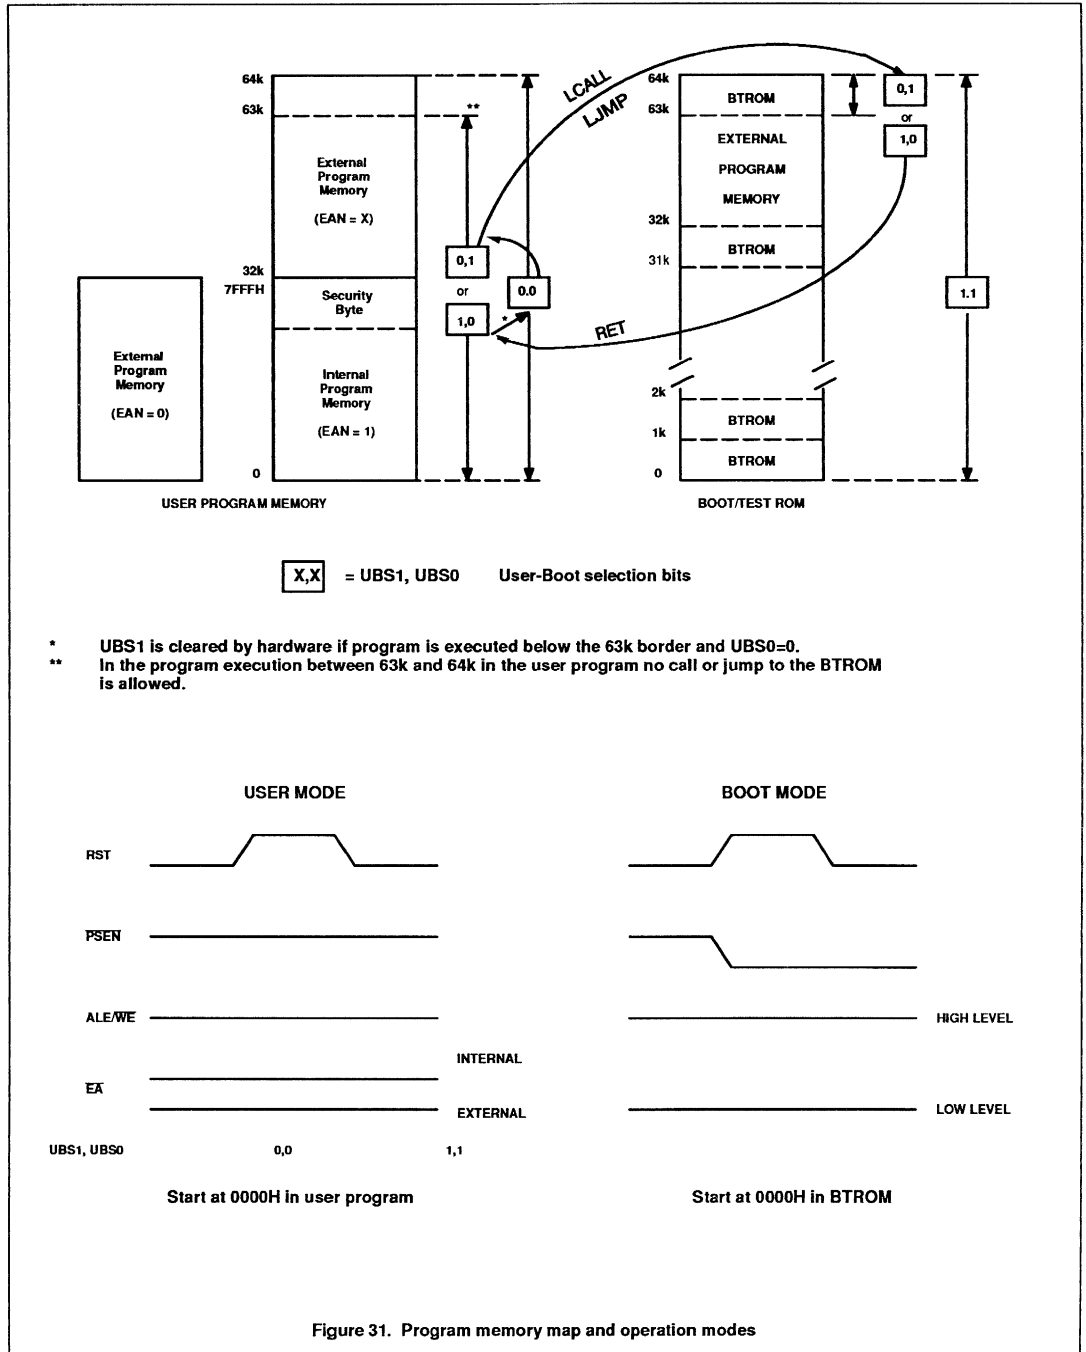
64k
63k
0
32k
7FFFH

External Program Memory

(EAN = X)

Security Byte

Internal Program Memory

(EAN = 1)

External Program Memory

(EAN = 0)

**

LCALL
LJMP

0,1
or
1,0
0.0
*
RET

64k
63k
32k
31k
2k
1k
0

BTROM
EXTERNAL PROGRAM MEMORY
BTROM
BTROM
BTROM

0,1
or
1,0

1.1

USER PROGRAM MEMORY

BOOT/TEST ROM

X,X = UBS1, UBS0 User-Boot selection bits

* UBS1 is cleared by hardware if program is executed below the 63k border and UBS0=0.
** In the program execution between 63k and 64k in the user program no call or jump to the BTROM is allowed.

USER MODE

BOOT MODE

RST

$\overline{PSEN}$

ALE/$\overline{WE}$

HIGH LEVEL

INTERNAL

$\overline{EA}$

EXTERNAL

LOW LEVEL

UBS1, UBS0 0,0 1,1

Start at 0000H in user program

Start at 0000H in BTROM

Figure 31. Program memory map and operation modes